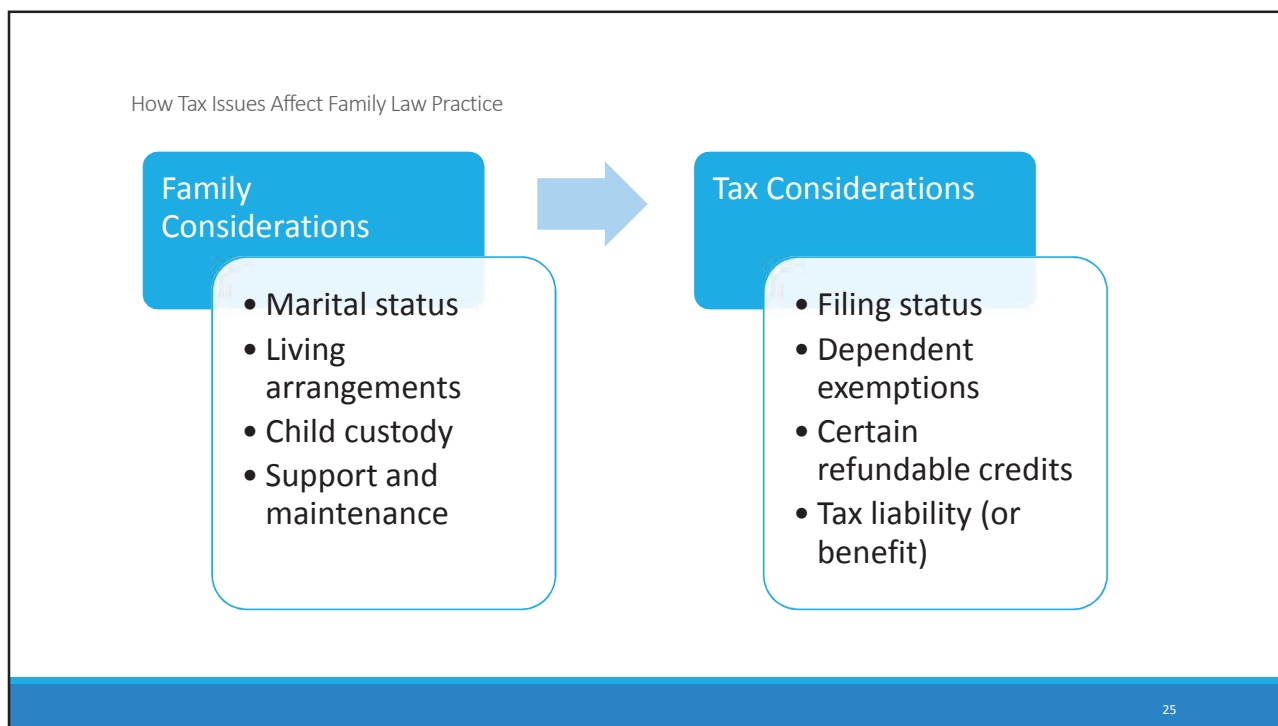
How Tax Issues Affect Family Law Practice

Family Considerations

- Marital status
- Living arrangements
- Child custody
- Support and maintenance

Tax Considerations

- Filing status
- Dependent exemptions
- Certain refundable credits
- Tax liability (or benefit)

25